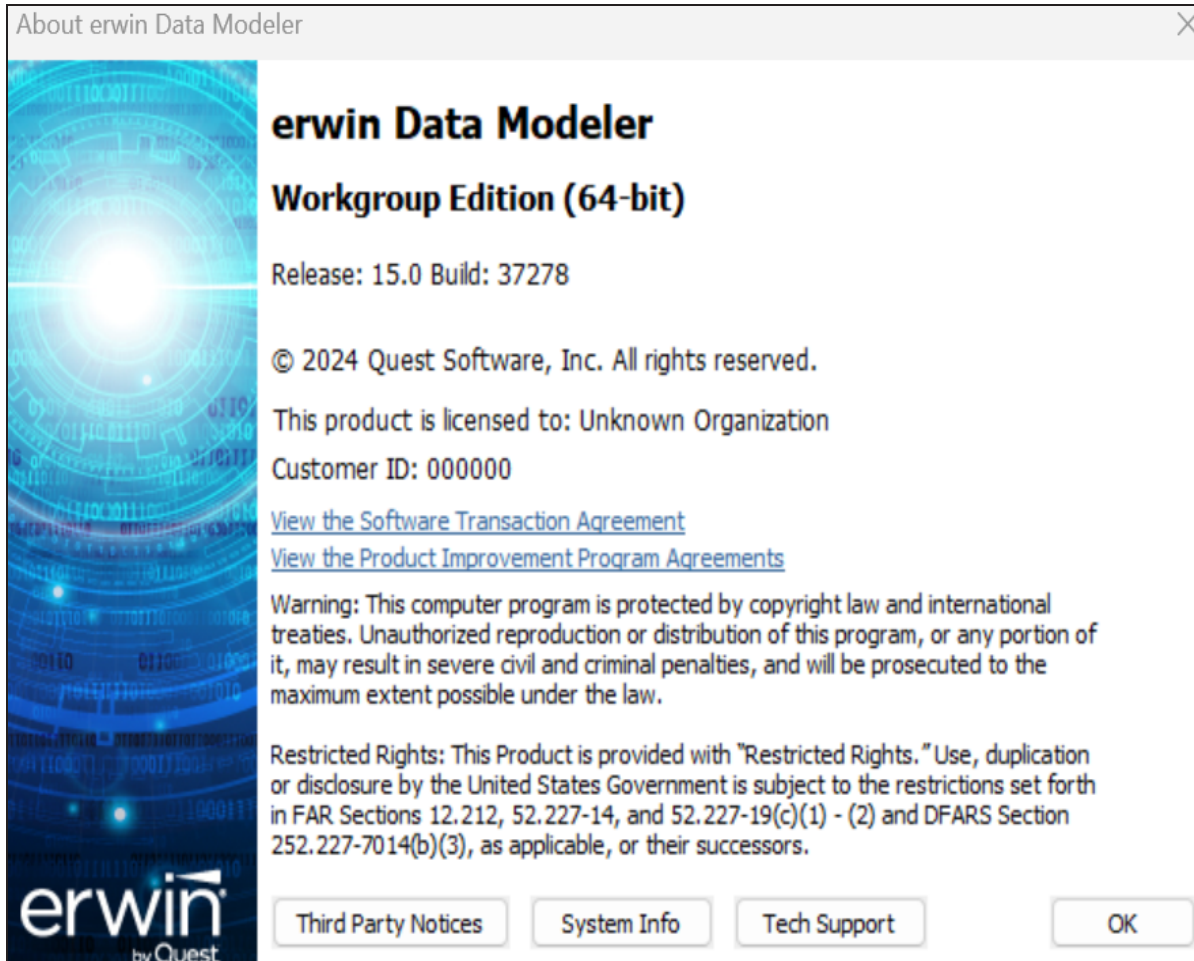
About erwin Data Modeler

erwin Data Modeler

Workgroup Edition (64-bit)

Release: 15.0 Build: 37278

© 2024 Quest Software, Inc. All rights reserved.

This product is licensed to: Unknown Organization

Customer ID: 000000

View the Software Transaction Agreement
View the Product Improvement Program Agreements

Warning: This computer program is protected by copyright law and international treaties. Unauthorized reproduction or distribution of this program, or any portion of it, may result in severe civil and criminal penalties, and will be prosecuted to the maximum extent possible under the law.

Restricted Rights: This Product is provided with "Restricted Rights." Use, duplication or disclosure by the United States Government is subject to the restrictions set forth in FAR Sections 12.212, 52.227-14, and 52.227-19(c)(1) - (2) and DFARS Section 252.227-7014(b)(3), as applicable, or their successors.

erwin by Quest

Third Party Notices System Info Tech Support OK